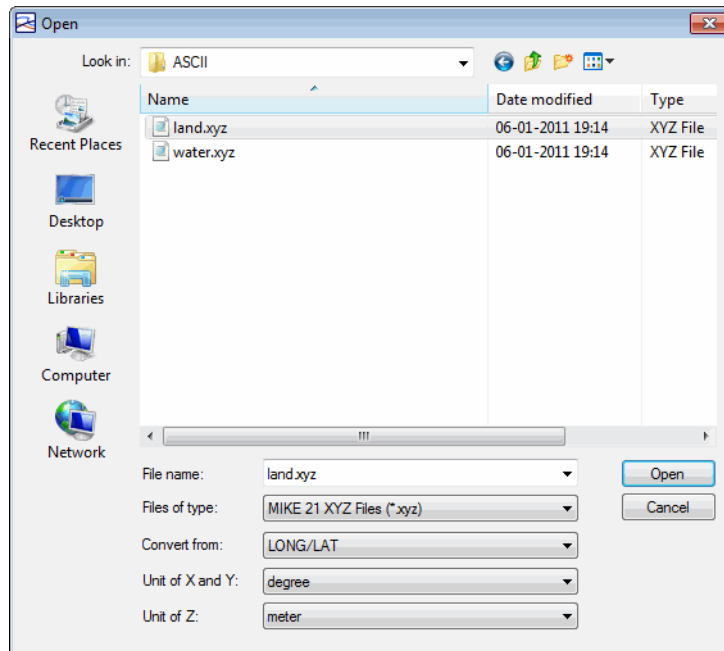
Open

Look in: ASCII

Recent Places

Desktop

Libraries

Computer

Network

| Name | Date modified | Type |
|---|---|---|
| land.xyz | 06-01-2011 19:14 | XYZ File |
| water.xyz | 06-01-2011 19:14 | XYZ File |

File name: land.xyz

Files of type: MIKE 21 XYZ Files (*.xyz)

Convert from: LONG/LAT

Unit of X and Y: degree

Unit of Z: meter

Open

Cancel